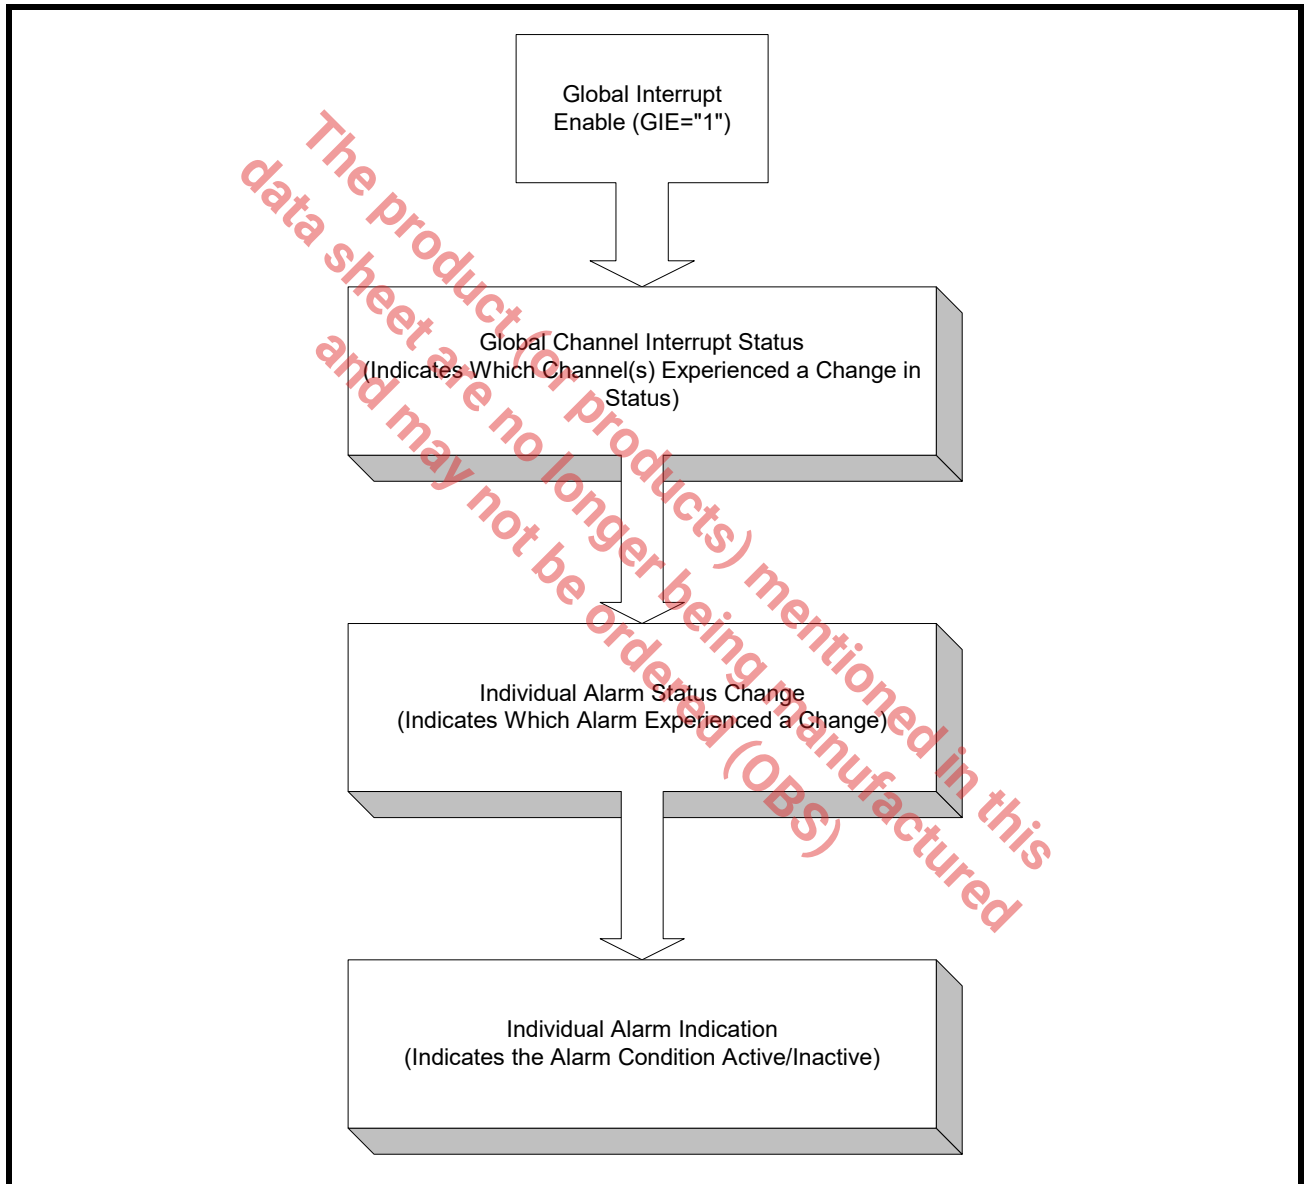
Global Interrupt Enable (GIE="1")

Global Channel Interrupt Status (Indicates Which Channel(s) Experienced a Change in Status)

Individual Alarm Status Change (Indicates Which Alarm Experienced a Change)

Individual Alarm Indication (Indicates the Alarm Condition Active/Inactive)

The product (or products) mentioned in this data sheet are no longer being manufactured and may not be ordered (OBS)